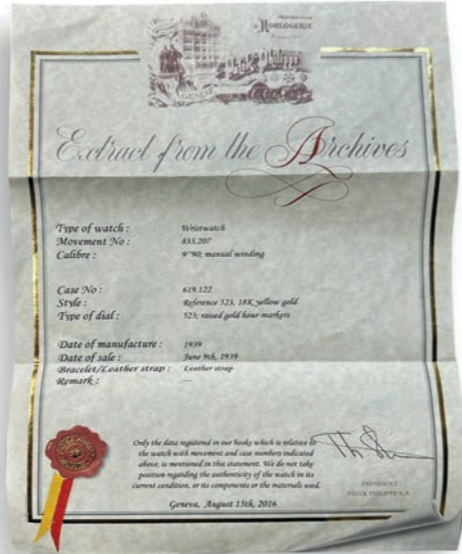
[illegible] HORLOGERIE

Extract from the Archives

Type of watch : Wristwatch
Movement No : 833.207
Calibre : 9'''90, manual winding

Case No : 619.122
Style : Reference 523, 18K yellow gold
Type of dial : 523; raised gold hour-markers

Date of manufacture : 1939
Date of sale : June 9th, 1939
Bracelet/Leather strap : Leather strap
Remark : —

Only the data registered in our books which is relative to the watch with movement and case numbers indicated above, is mentioned in this statement. We do not take position regarding the authenticity of the watch in its current condition, or its components or the materials used.

PRESIDENT
PATEK PHILIPPE S.A.

Geneva, August 15th, 2016